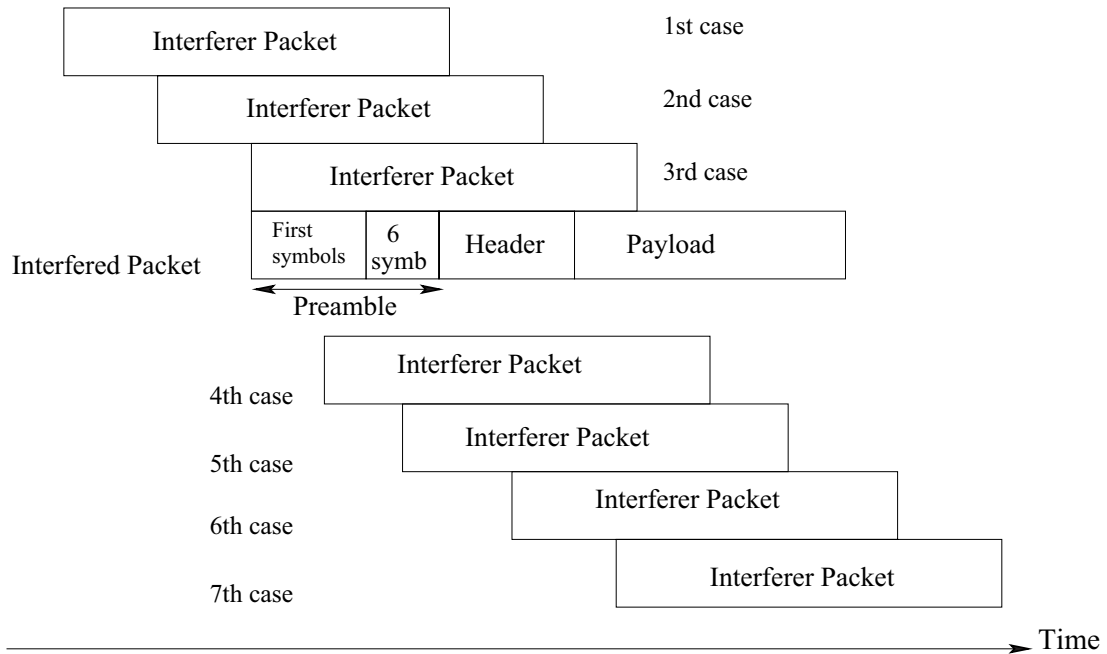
Interferer Packet

1st case

Interferer Packet

2nd case

Interferer Packet

3rd case

Interfered Packet

First symbols

6 symb

Header

Payload

Preamble

Interferer Packet

4th case

Interferer Packet

5th case

Interferer Packet

6th case

Interferer Packet

7th case

Time